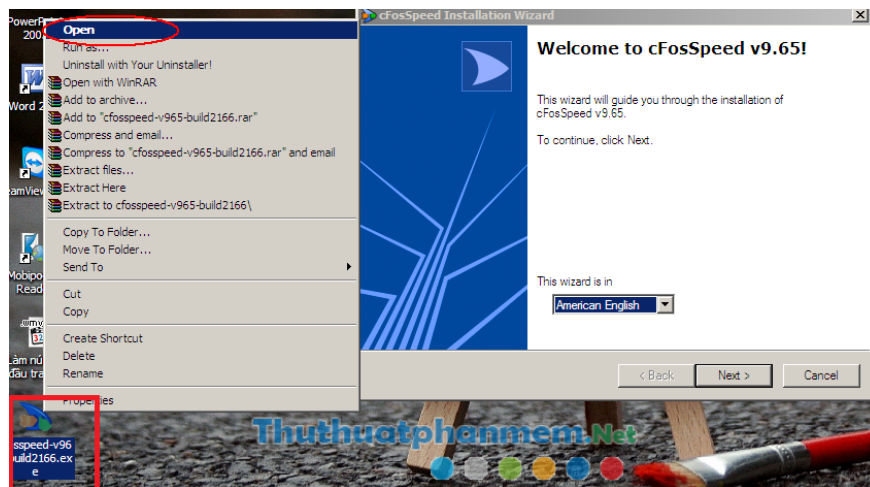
PowerP
2003

Word 2

eamView

Mobipo
Read

Làm nú
đầu tra

sspeed-v96
build2166.ex
e

Open
Run as...
Uninstall with Your Uninstaller!
Open with WinRAR
Add to archive...
Add to "cfosspeed-v965-build2166.rar"
Compress and email...
Compress to "cfosspeed-v965-build2166.rar" and email
Extract files...
Extract Here
Extract to cfosspeed-v965-build2166\
Copy To Folder...
Move To Folder...
Send To
Cut
Copy
Create Shortcut
Delete
Rename
Properties

cFosSpeed Installation Wizard

Welcome to cFosSpeed v9.65!

This wizard will guide you through the installation of cFosSpeed v9.65.

To continue, click Next.

This wizard is in

American English

< Back
Next >
Cancel

Thuthuatphanmem.Net